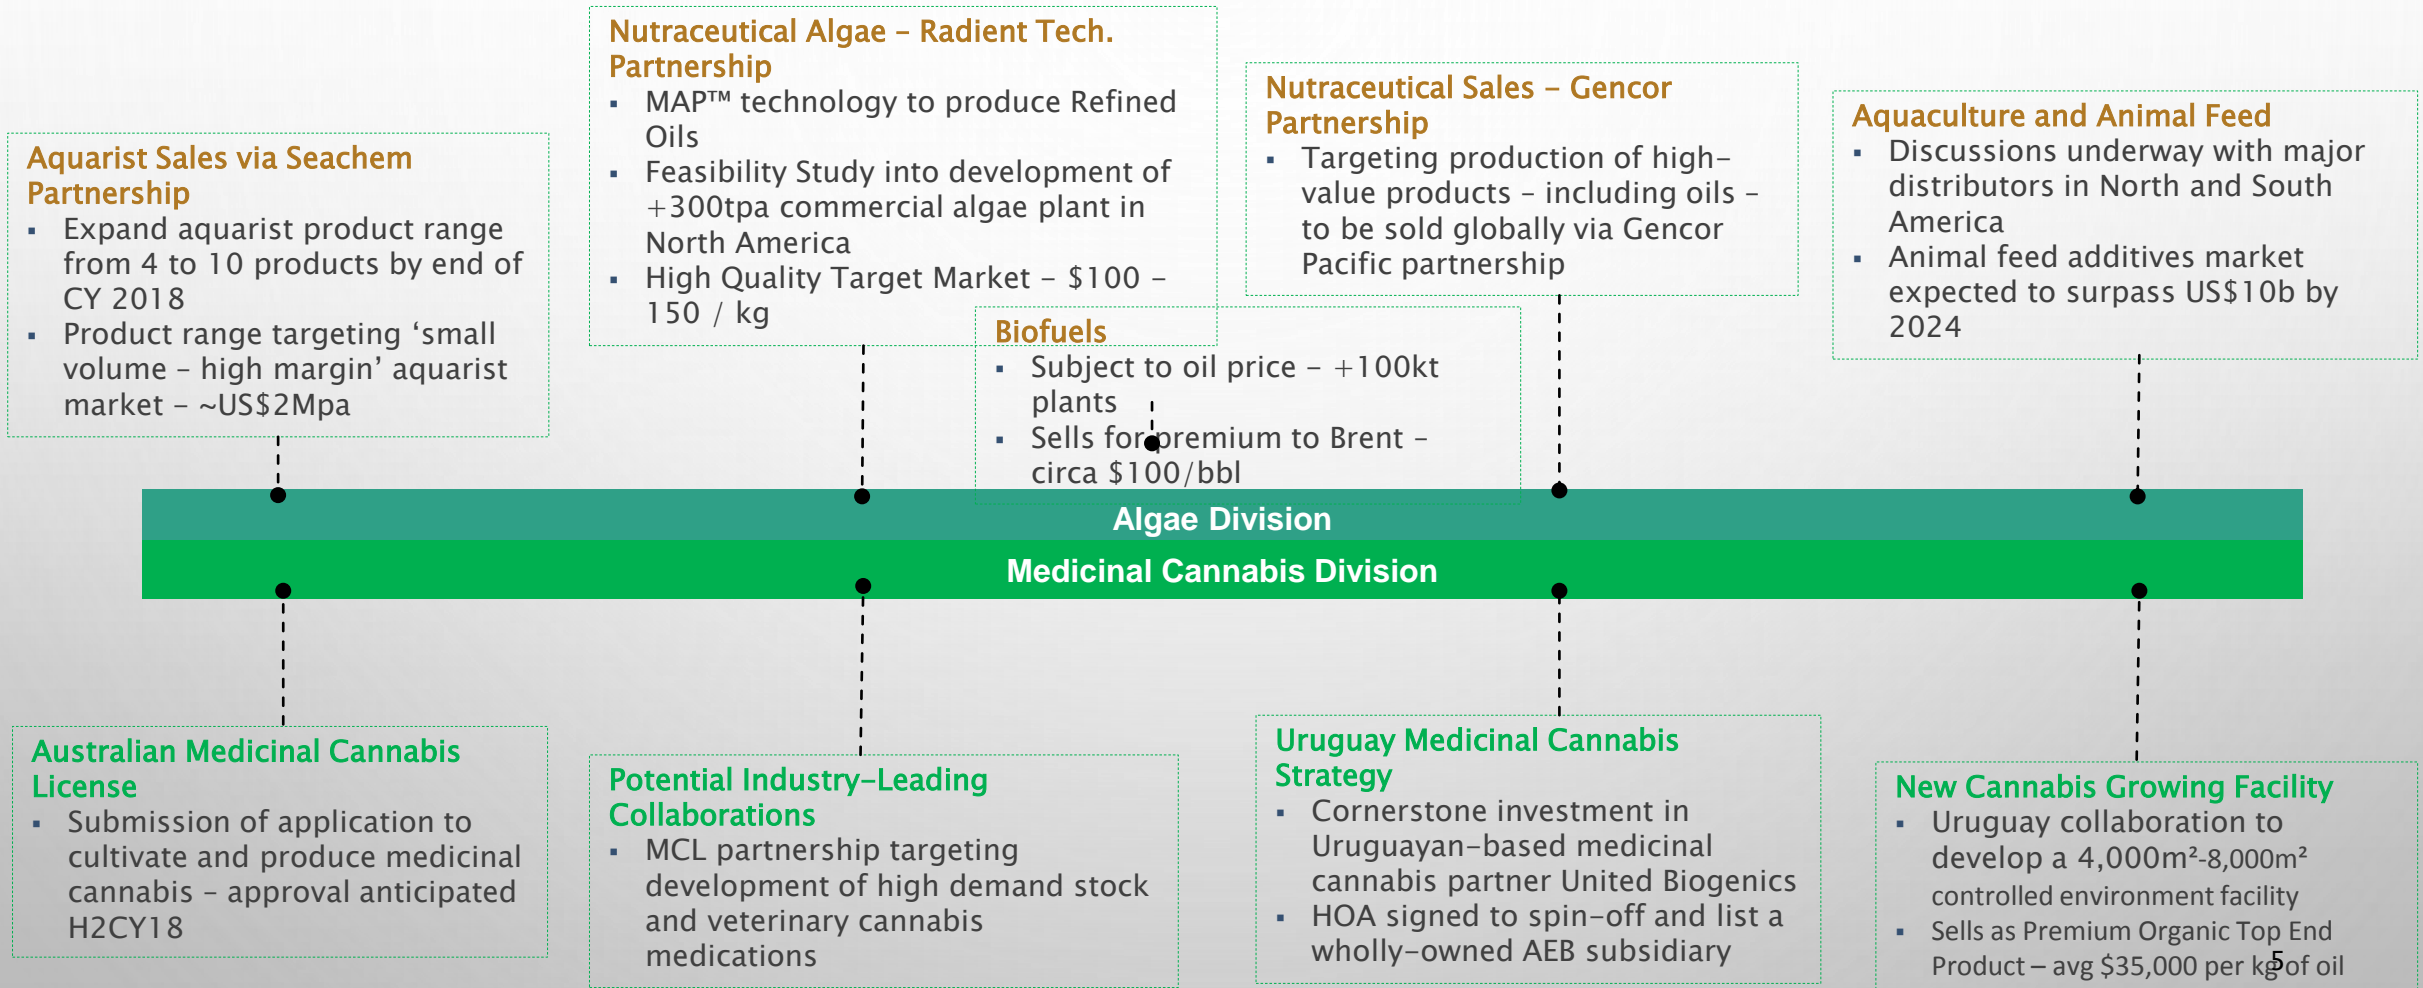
Aquarist Sales via Seachem Partnership
- Expand aquarist product range from 4 to 10 products by end of CY 2018
- Product range targeting ‘small volume – high margin’ aquarist market – ~US$2Mpa

Nutraceutical Algae – Radient Tech. Partnership
- MAP™ technology to produce Refined Oils
- Feasibility Study into development of +300tpa commercial algae plant in North America
- High Quality Target Market – $100 – 150 / kg

Biofuels
- Subject to oil price – +100kt plants
- Sells for premium to Brent – circa $100/bbl

Nutraceutical Sales – Gencor Partnership
- Targeting production of high-value products – including oils – to be sold globally via Gencor Pacific partnership

Aquaculture and Animal Feed
- Discussions underway with major distributors in North and South America
- Animal feed additives market expected to surpass US$10b by 2024

Algae Division

Medicinal Cannabis Division

Australian Medicinal Cannabis License
- Submission of application to cultivate and produce medicinal cannabis – approval anticipated H2CY18

Potential Industry-Leading Collaborations
- MCL partnership targeting development of high demand stock and veterinary cannabis medications

Uruguay Medicinal Cannabis Strategy
- Cornerstone investment in Uruguayan-based medicinal cannabis partner United Biogenics
- HOA signed to spin-off and list a wholly-owned AEB subsidiary

New Cannabis Growing Facility
- Uruguay collaboration to develop a 4,000m²-8,000m² controlled environment facility
- Sells as Premium Organic Top End Product – avg $35,000 per kg of oil

5